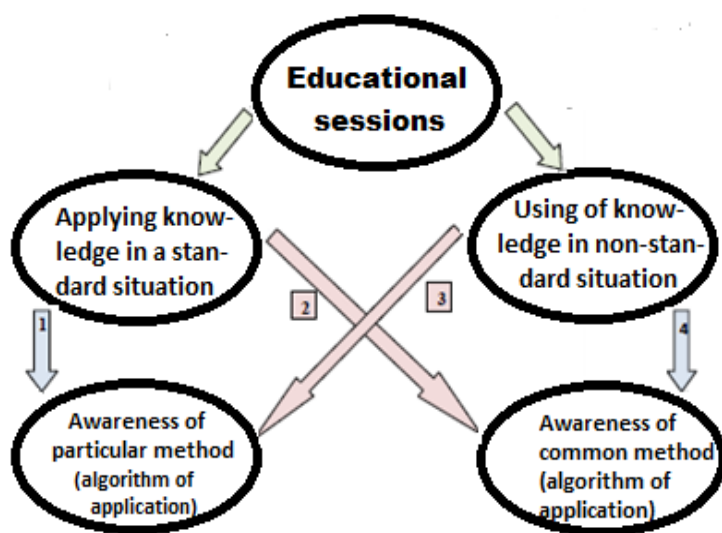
Educational sessions

Applying knowledge in a standard situation

Using of knowledge in non-standard situation

1

2

3

4

Awareness of particular method (algorithm of application)

Awareness of common method (algorithm of application)